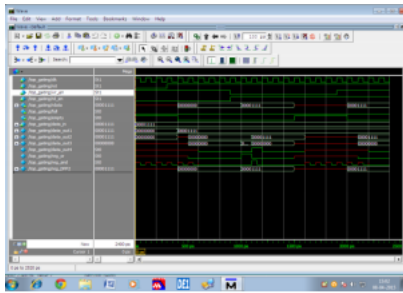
Wave
File Edit View Add Format Tools Bookmarks Window Help
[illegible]
Msgs
/top_gatingclk
/top_gatingrst
/top_gatingrst_en
/top_gatingrst_en
/top_gatingdata
/top_gatingdata
/top_gatingdepth
/top_gatingstate_p
/top_gatingstate_out1
/top_gatingstate_out2
/top_gatingstate_out3
/top_gatingstop_p
/top_gatingstop_out1
/top_gating_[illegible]
Now
2400 ps
Cursor 1
0 ps to 2600 ps